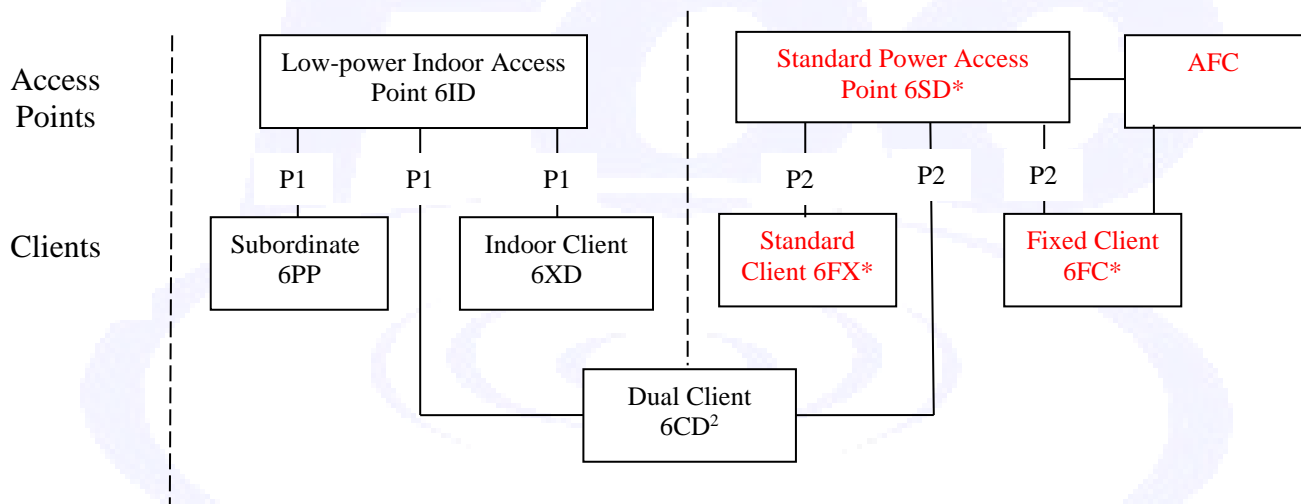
Access Points

Low-power Indoor Access Point 6ID

Standard Power Access Point 6SD*

AFC

P1

P1

P1

P2

P2

P2

Clients

Subordinate 6PP

Indoor Client 6XD

Standard Client 6FX*

Fixed Client 6FC*

Dual Client 6CD$^2$